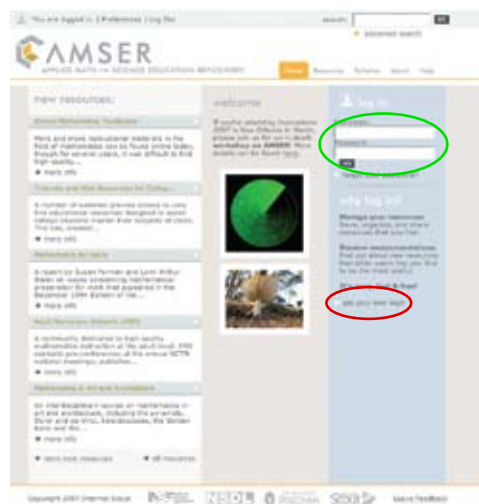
You are logged in. | Preferences | Log file

search: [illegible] Go

advanced search

AMSER

APPLIED MATH AND SCIENCE EDUCATION REPOSITORY

Home Resources Schema About Help

new resources:

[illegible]

More and more instructional materials in the field of mathematics can be found online today, though for several years, it was difficult to find high quality...

more info

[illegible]

A number of websites provide access to very kind educational resources designed to assist college students master their subjects of choice. This site, created...

more info

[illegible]

A report by Susan Forman and Lynn Arthur Steen on issues concerning mathematical preparation for work that appeared in the December 1999 Edition of the...

more info

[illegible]

A community dedicated to high quality mathematics instruction at the adult level. ANN contains pre-conferences at the annual NCTM national meetings, publishes...

more info

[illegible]

An interdisciplinary course on mathematics in art and architecture, including the pyramids, Durer and da Vinci, kaleidoscopes, the Golden Ratio and the...

more info

send new resources all resources

welcome

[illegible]

log in

Username

Password

Go

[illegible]

why log in?

Manage your resources
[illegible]

Receive recommendations
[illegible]

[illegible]

sign up now

Copyright 2007 Internet Scout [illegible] Leave Feedback